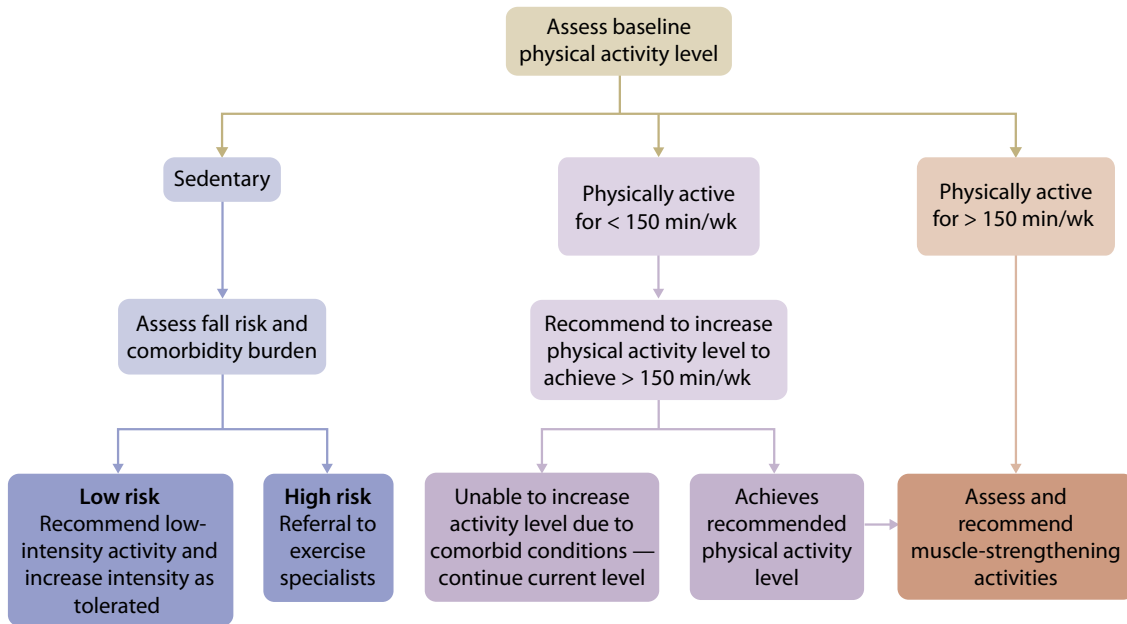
Assess baseline physical activity level

Sedentary

Physically active for < 150 min/wk

Physically active for > 150 min/wk

Assess fall risk and comorbidity burden

Recommend to increase physical activity level to achieve > 150 min/wk

**Low risk** Recommend low-intensity activity and increase intensity as tolerated

**High risk** Referral to exercise specialists

Unable to increase activity level due to comorbid conditions — continue current level

Achieves recommended physical activity level

Assess and recommend muscle-strengthening activities